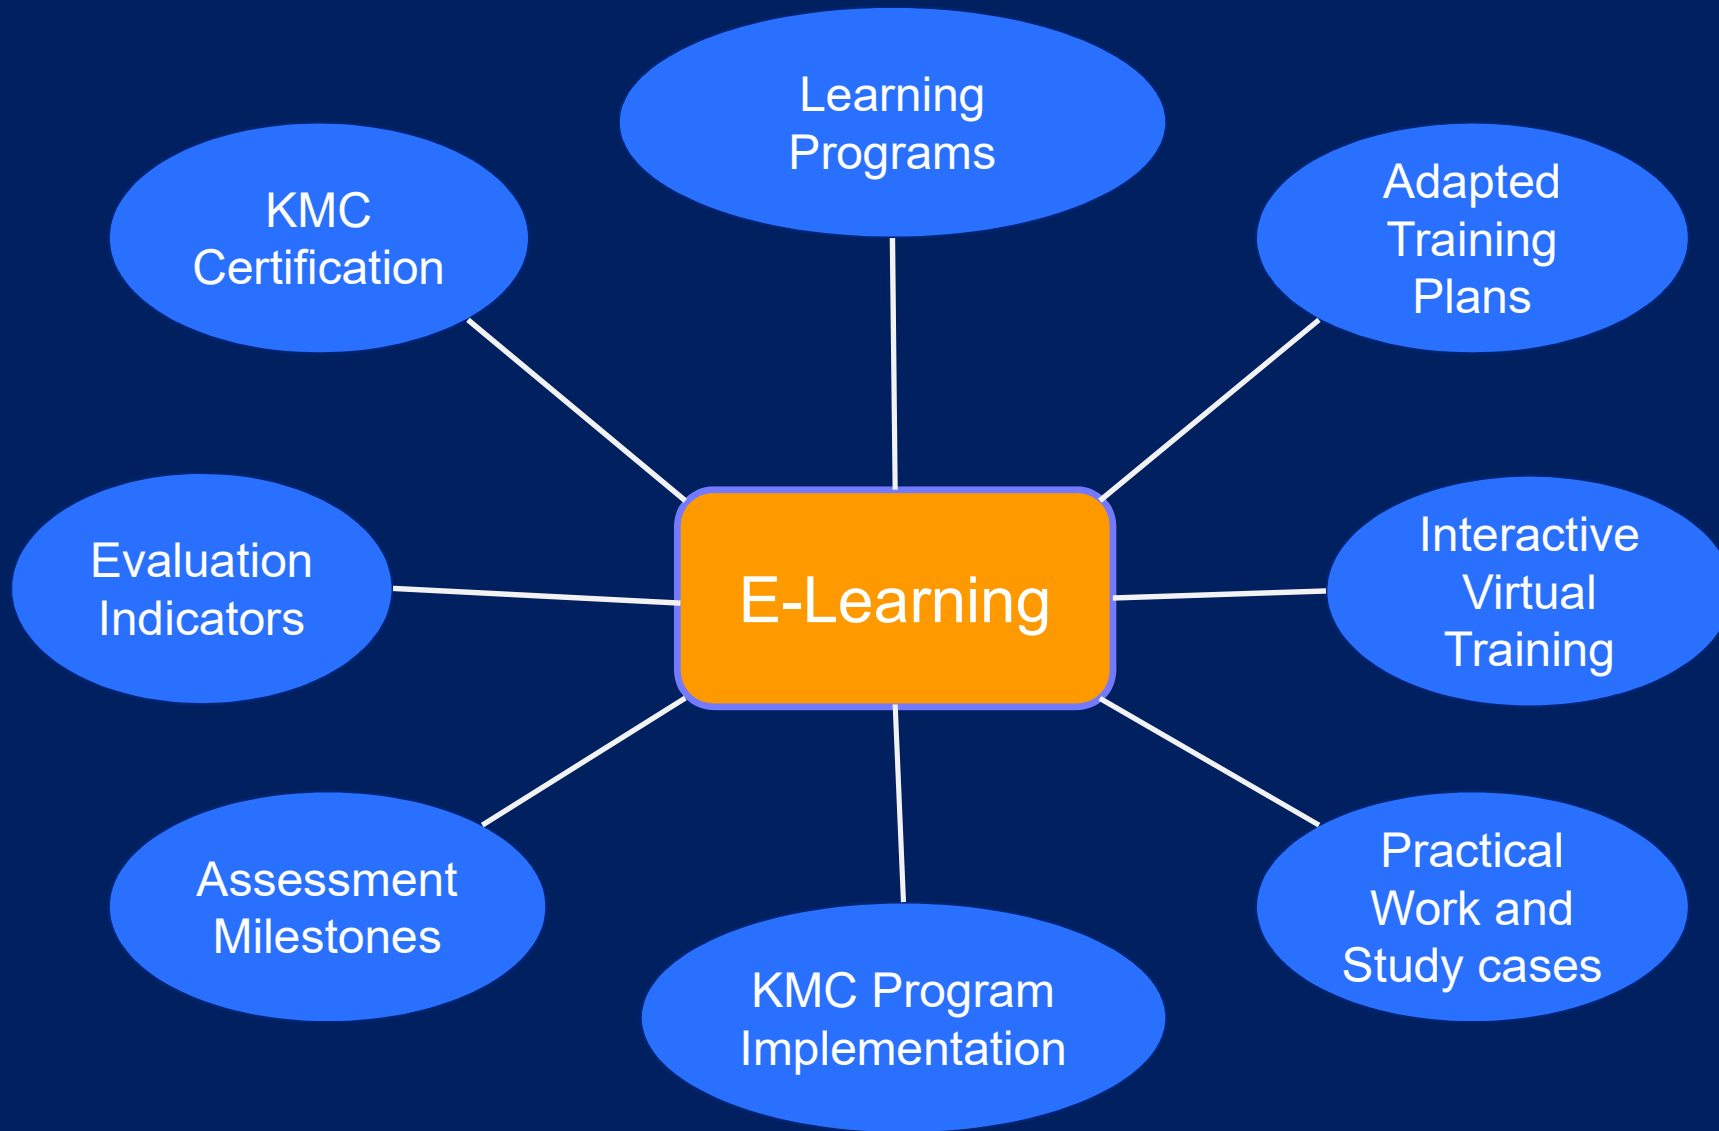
Learning Programs

KMC Certification

Adapted Training Plans

E-Learning

Evaluation Indicators

Interactive Virtual Training

Assessment Milestones

KMC Program Implementation

Practical Work and Study cases